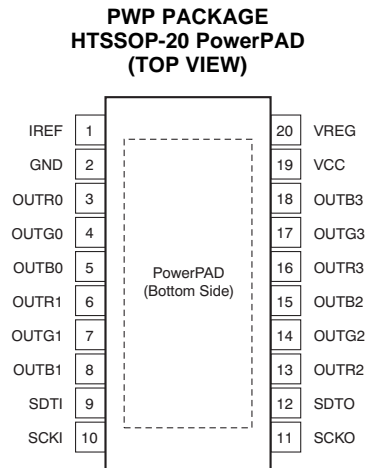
PWP PACKAGE
HTSSOP-20 PowerPAD
(TOP VIEW)

IREF 1
GND 2
OUTR0 3
OUTG0 4
OUTB0 5
OUTR1 6
OUTG1 7
OUTB1 8
SDTI 9
SCKI 10

PowerPAD
(Bottom Side)

20 VREG
19 VCC
18 OUTB3
17 OUTG3
16 OUTR3
15 OUTB2
14 OUTG2
13 OUTR2
12 SDTO
11 SCKO